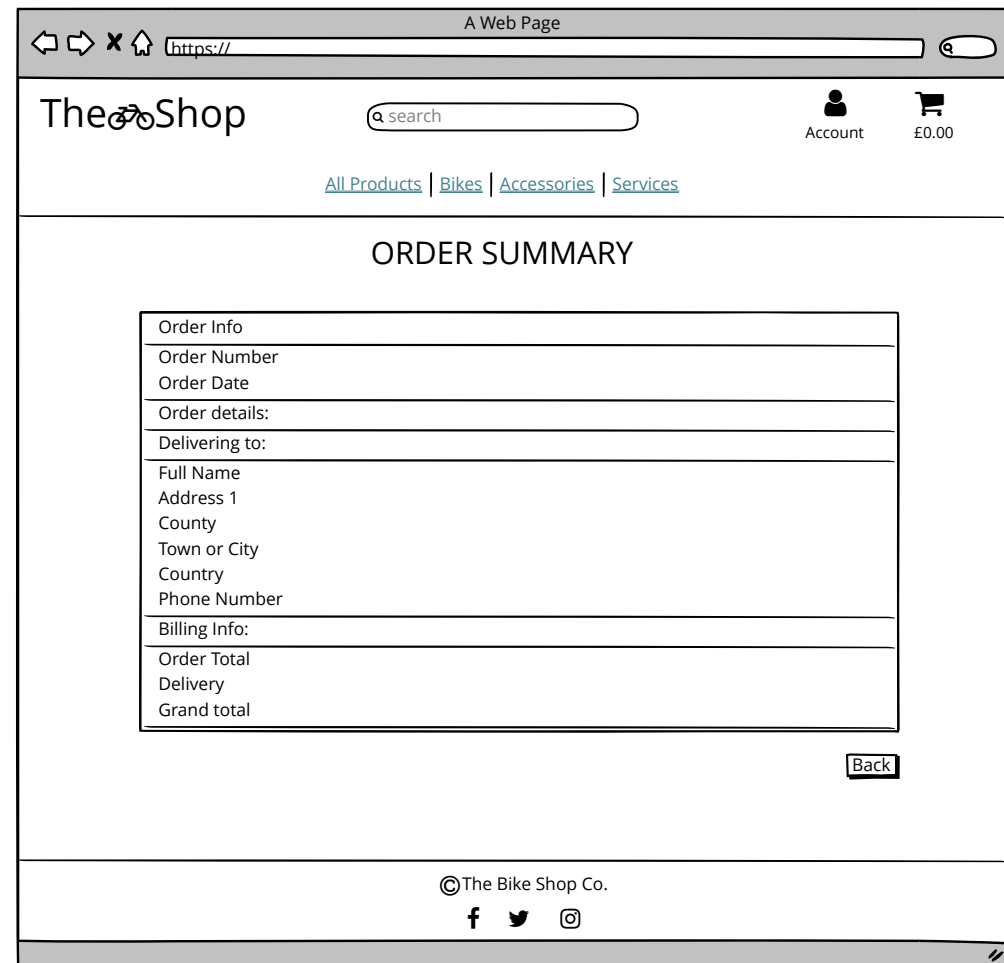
A Web Page

https://

The Shop

search

Account

£0.00

All Products | Bikes | Accessories | Services

ORDER SUMMARY

Order Info

Order Number
Order Date

Order details:

Delivering to:

Full Name
Address 1
County
Town or City
Country
Phone Number

Billing Info:

Order Total
Delivery
Grand total

Back

©The Bike Shop Co.